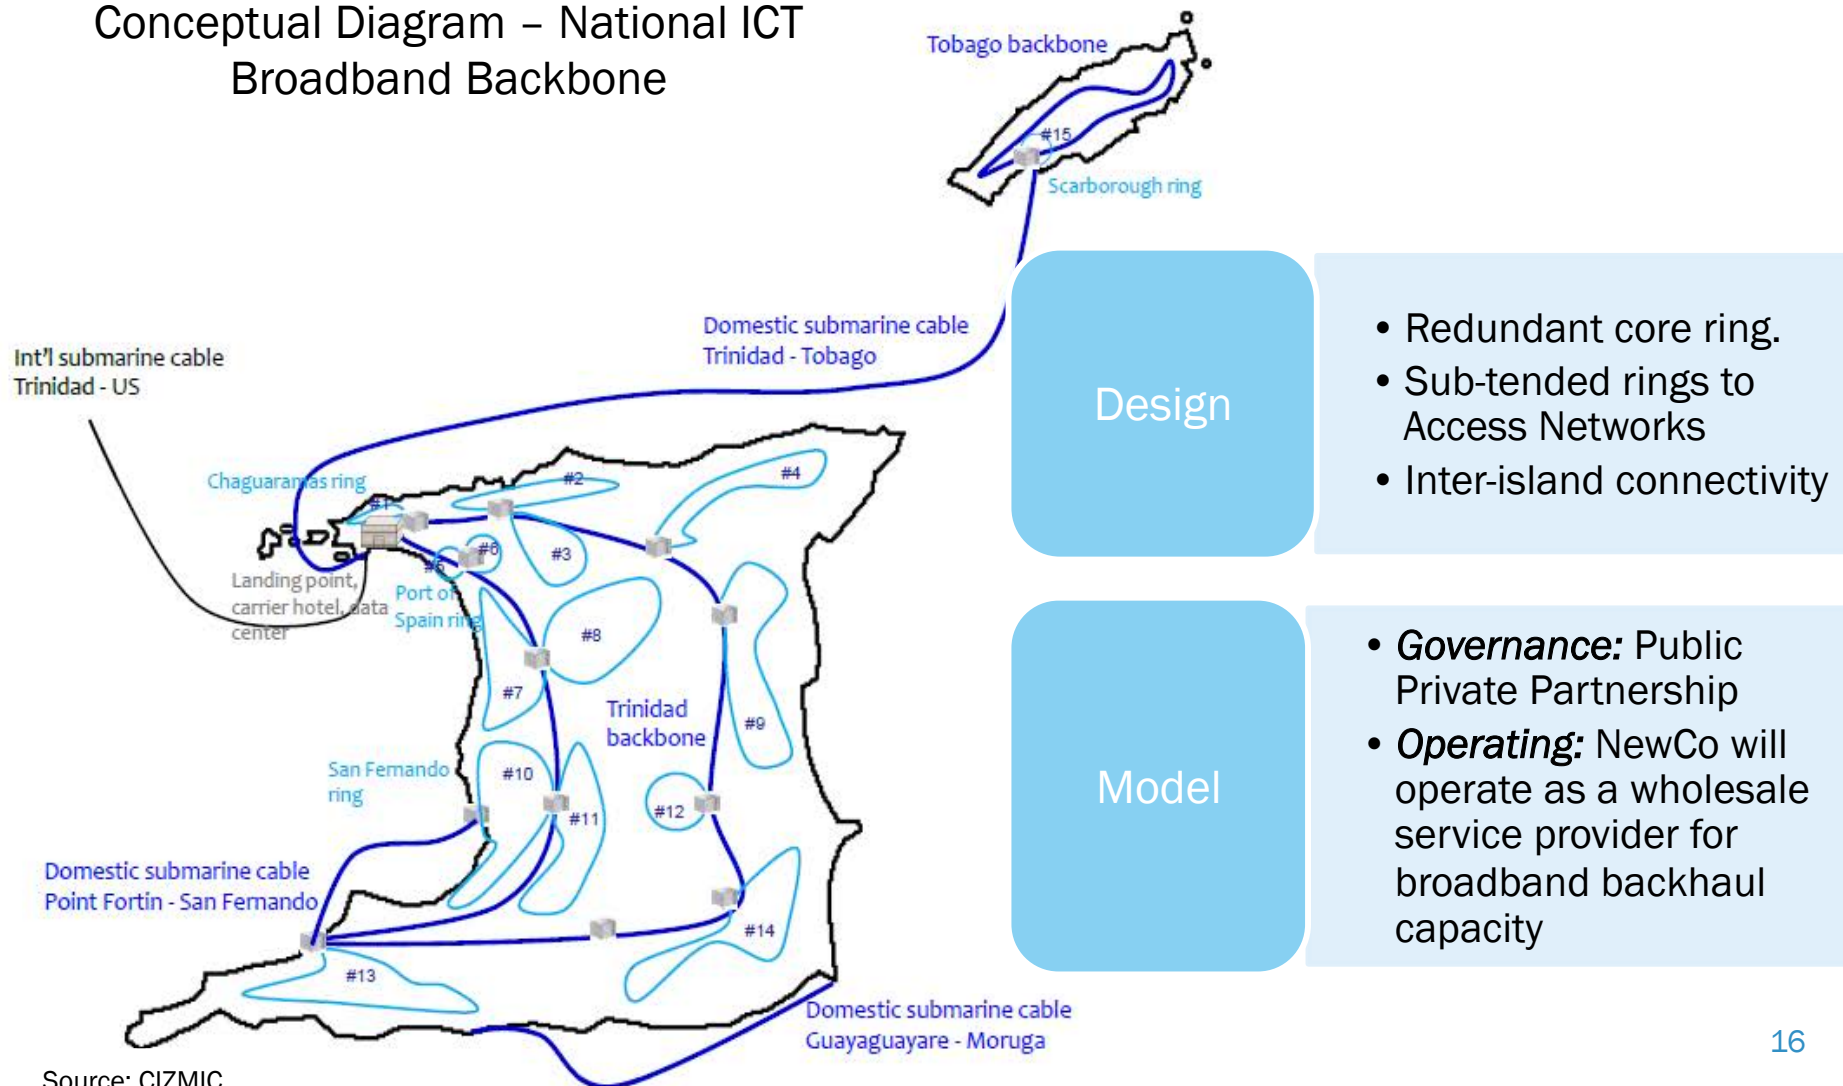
Conceptual Diagram – National ICT Broadband Backbone

Tobago backbone

#15

Scarborough ring

Domestic submarine cable
Trinidad - Tobago

Int'l submarine cable
Trinidad - US

Chaguaramas ring

#1

#2

#4

#6

#3

#5

Landing point, carrier hotel, data center

Port of Spain ring

#8

#7

Trinidad backbone

#9

San Fernando ring

#10

#11

#12

Domestic submarine cable
Point Fortin - San Fernando

#14

#13

Domestic submarine cable
Guayaguayare - Moruga

Source: CIZMIC

Design

• Redundant core ring.
• Sub-tended rings to Access Networks
• Inter-island connectivity

Model

• *Governance:* Public Private Partnership
• *Operating:* NewCo will operate as a wholesale service provider for broadband backhaul capacity

16